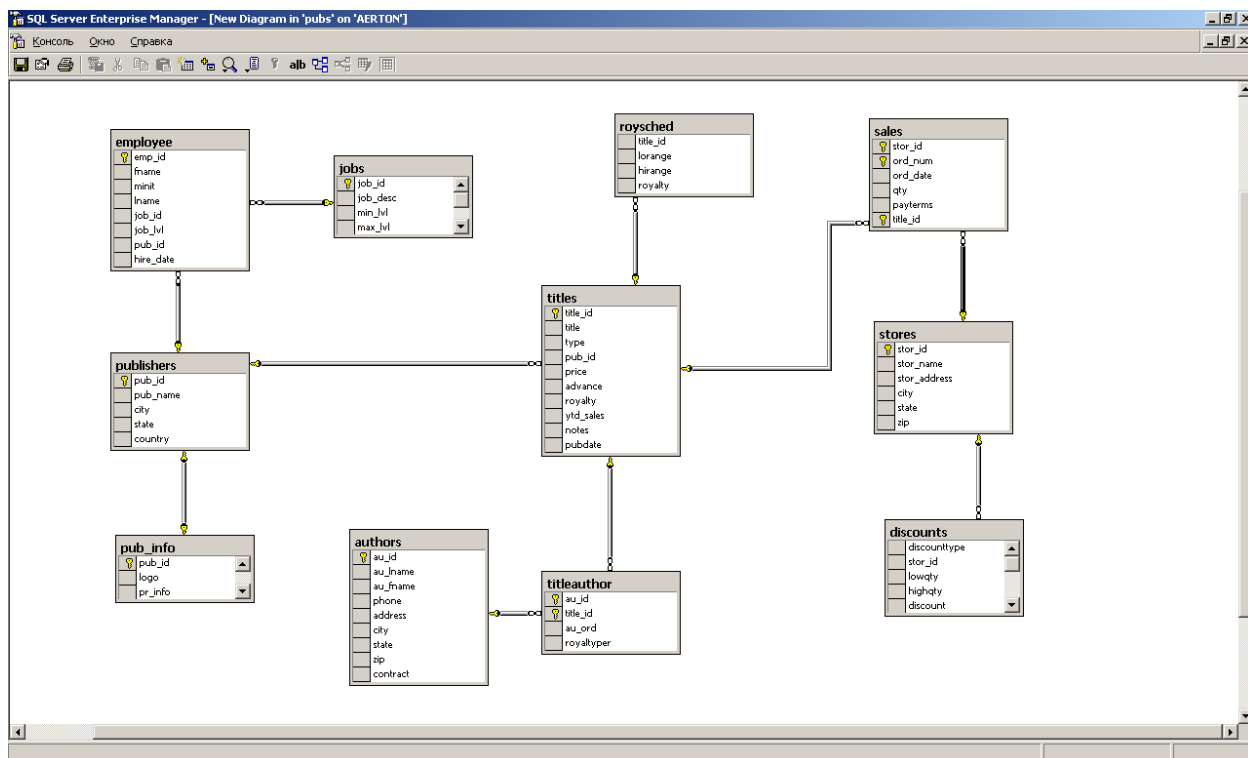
SQL Server Enterprise Manager - [New Diagram in 'pubs' on 'AERTON']

Консоль Окно Справка

employee
emp_id
fname
minit
lname
job_id
job_lvl
pub_id
hire_date

jobs
job_id
job_desc
min_lvl
max_lvl

roysched
title_id
lorange
hirange
royalty

sales
stor_id
ord_num
ord_date
qty
payterms
title_id

titles
title_id
title
type
pub_id
price
advance
royalty
ytd_sales
notes
pubdate

stores
stor_id
stor_name
stor_address
city
state
zip

publishers
pub_id
pub_name
city
state
country

pub_info
pub_id
logo
pr_info

authors
au_id
au_lname
au_fname
phone
address
city
state
zip
contract

titleauthor
au_id
title_id
au_ord
royaltyper

discounts
discounttype
stor_id
lowqty
highqty
discount